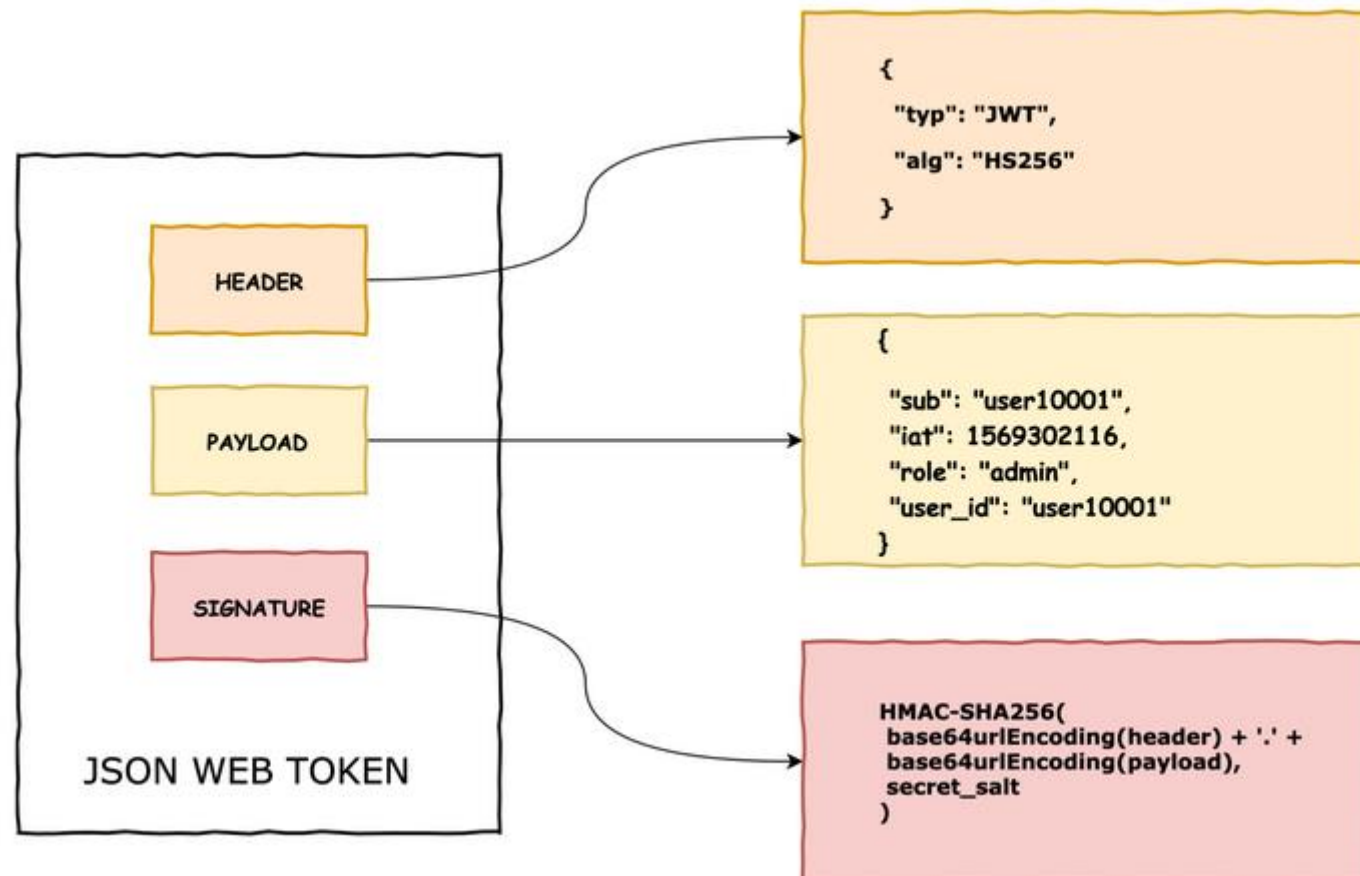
HEADER

PAYLOAD

SIGNATURE

JSON WEB TOKEN

{
"typ": "JWT",
"alg": "HS256"
}

{
"sub": "user10001",
"iat": 1569302116,
"role": "admin",
"user_id": "user10001"
}

HMAC-SHA256(
base64urlEncoding(header) + '.' +
base64urlEncoding(payload),
secret_salt
)